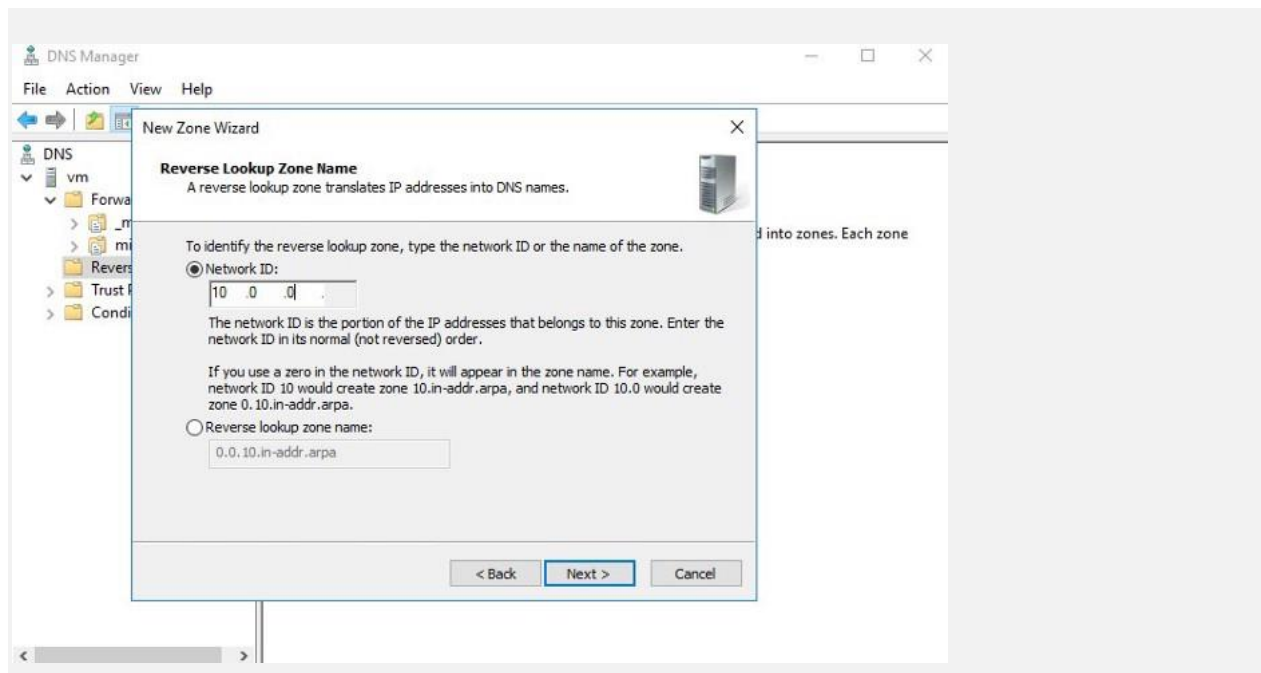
DNS Manager

File Action View Help

DNS
vm
Forwa
_m
mi
Revers
Trust
Condi

d into zones. Each zone

New Zone Wizard

Reverse Lookup Zone Name
A reverse lookup zone translates IP addresses into DNS names.

To identify the reverse lookup zone, type the network ID or the name of the zone.

Network ID:

10 .0 .0 .

The network ID is the portion of the IP addresses that belongs to this zone. Enter the network ID in its normal (not reversed) order.

If you use a zero in the network ID, it will appear in the zone name. For example, network ID 10 would create zone 10.in-addr.arpa, and network ID 10.0 would create zone 0.10.in-addr.arpa.

Reverse lookup zone name:

0.0.10.in-addr.arpa

< Back Next > Cancel